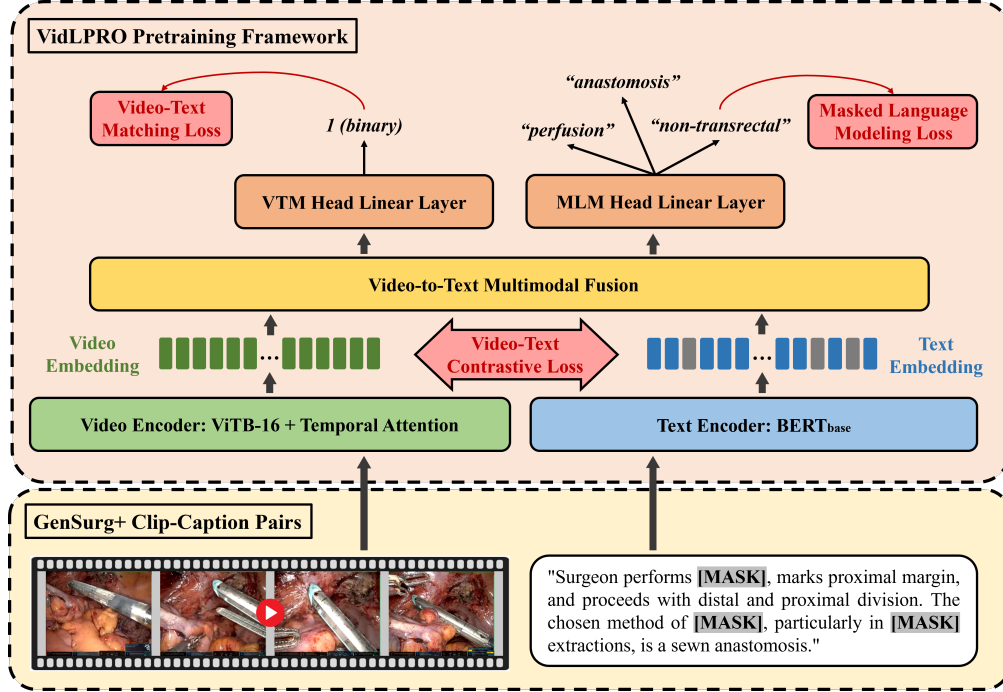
VidLPRO Pretraining Framework

Video-Text Matching Loss

1 (binary)

"anastomosis"

"perfusion"

"non-transrectal"

Masked Language Modeling Loss

VTM Head Linear Layer

MLM Head Linear Layer

Video-to-Text Multimodal Fusion

Video Embedding

Video-Text Contrastive Loss

Text Embedding

Video Encoder: ViTB-16 + Temporal Attention

Text Encoder: BERT$_{base}$

GenSurg+ Clip-Caption Pairs

"Surgeon performs [MASK], marks proximal margin, and proceeds with distal and proximal division. The chosen method of [MASK], particularly in [MASK] extractions, is a sewn anastomosis."